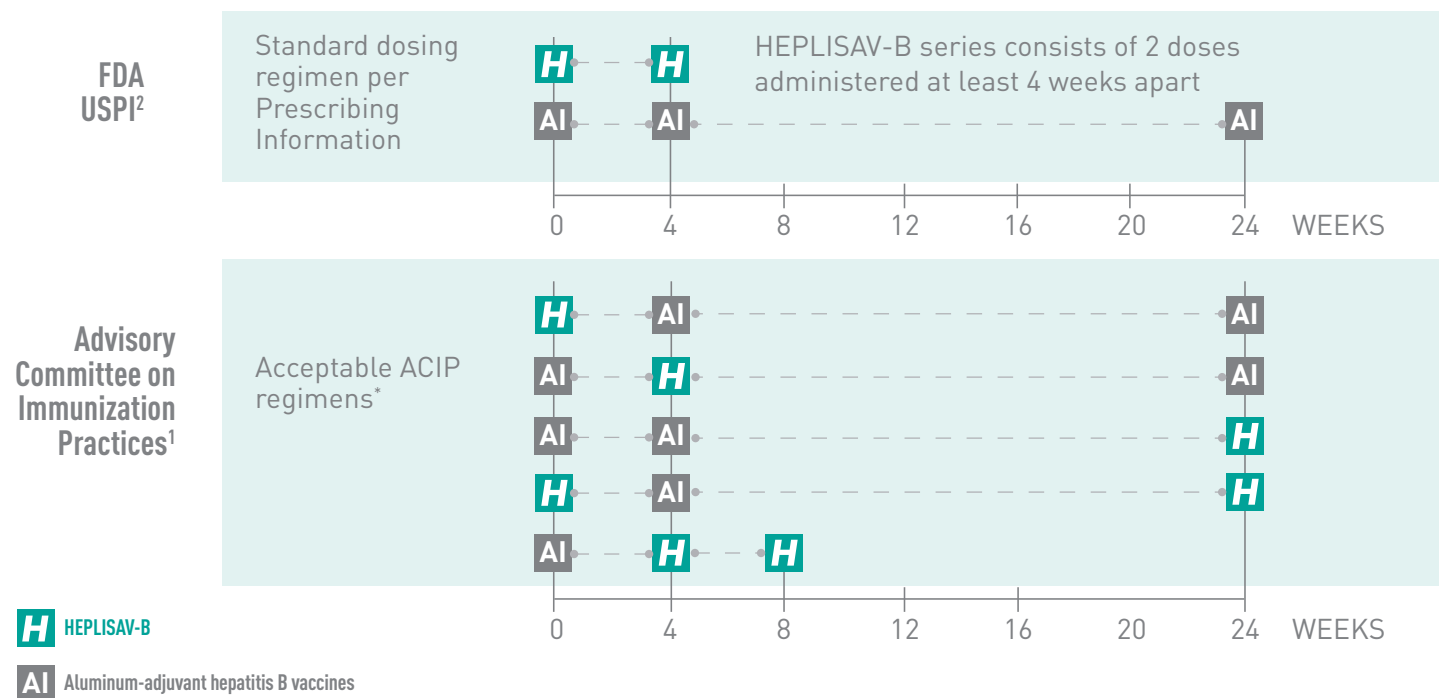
FDA USPI$^2$

Standard dosing regimen per Prescribing Information

H H

HEPLISAV-B series consists of 2 doses administered at least 4 weeks apart

AI AI AI

0 4 8 12 16 20 24 WEEKS

Advisory Committee on Immunization Practices$^1$

Acceptable ACIP regimens*

H AI AI

AI H AI

AI AI H

H AI H

AI H H

0 4 8 12 16 20 24 WEEKS

H HEPLISAV-B

AI Aluminum-adjuvant hepatitis B vaccines